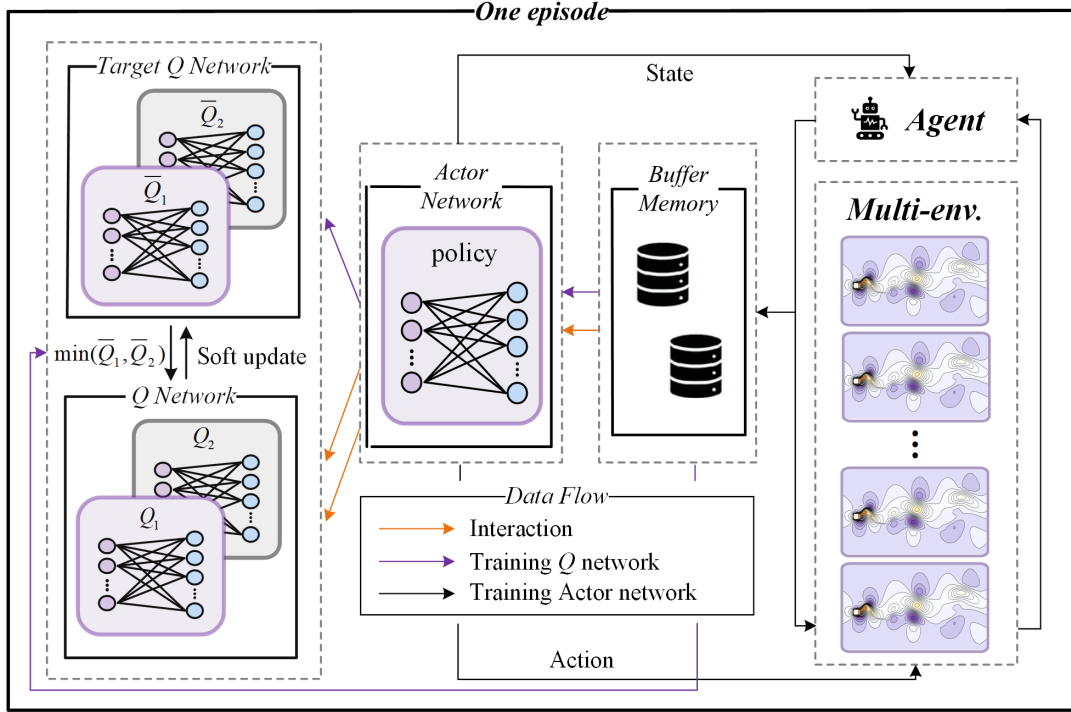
One episode

Target Q Network

$\overline{Q}_2$

$\overline{Q}_1$

$\min(\overline{Q}_1, \overline{Q}_2)$

Soft update

Q Network

$Q_2$

$Q_1$

State

Actor Network

policy

Buffer Memory

Agent

Multi-env.

Data Flow

Interaction

Training Q network

Training Actor network

Action